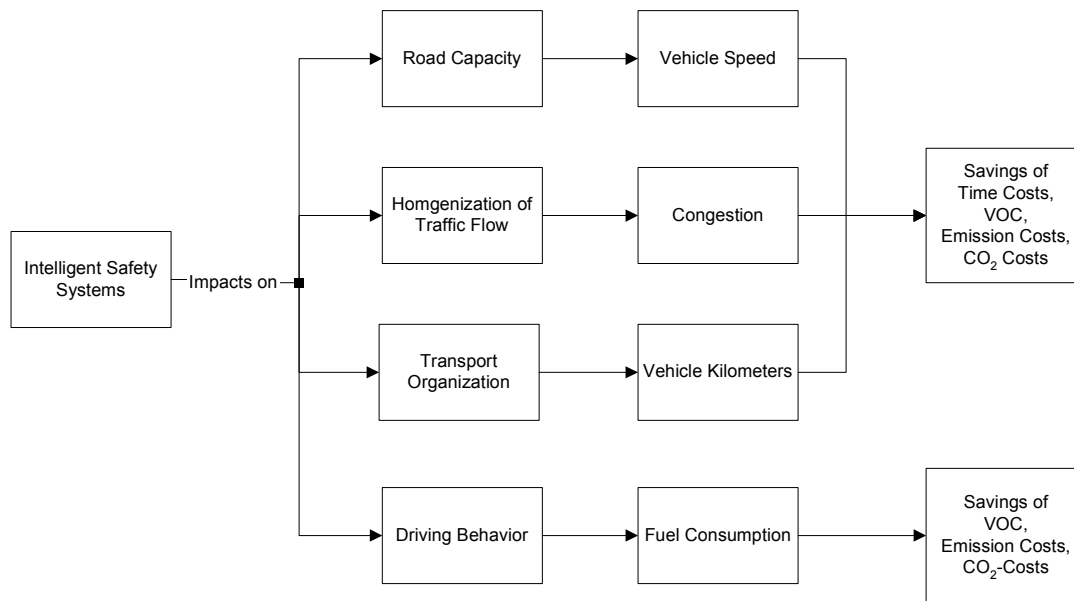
Intelligent Safety Systems

Impacts on

Road Capacity

Vehicle Speed

Homgenization of Traffic Flow

Congestion

Transport Organization

Vehicle Kilometers

Savings of Time Costs, VOC, Emission Costs, $CO_2$ Costs

Driving Behavior

Fuel Consumption

Savings of VOC, Emission Costs, $CO_2$-Costs